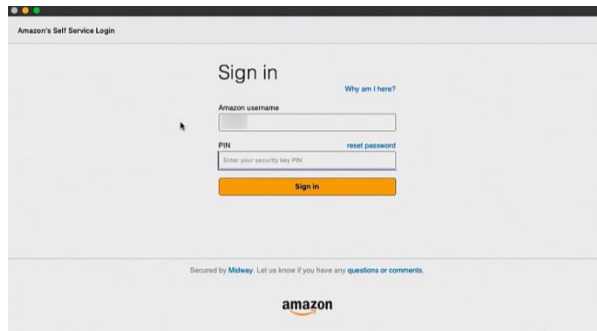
Amazon's Self Service Login

Sign in

Why am I here?

Amazon username

PIN

reset password

Enter your security key PIN

Sign in

Secured by Midway. Let us know if you have any questions or comments.

amazon